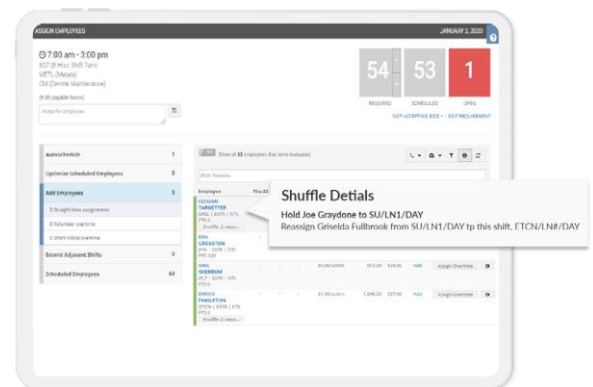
ASSIGN EMPLOYEES

JANUARY 2, 2020

7:00 am - 3:00 pm
8D7 (8 Hour Shift 7am)
MTL (Meals)
CM (Centre Maintenance)

(8.00 payable hours)

Notes for Employee

54

53

1

REQUIRED

SCHEDULED

OPEN

NOT ACCEPTING BIDS • EDIT REQUIREMENT

Autoschedule 1

Optimize Scheduled Employees 0

Add Employees 3

3 Straight time assignments

0 Volunteer overtime

0 Short notice overtime

Extend Adjacent Shifts 0

Scheduled Employees 53

Show all 33 employees that were evaluated

Shift Reasons

Employee

Shuffle Detials

Hold Joe Graydone to SU/LN1/DAY

Reassign Griselda Fullbrook from SU/LN1/DAY tp this shift, ETCN/LN#/DAY

Shuffle 2 move...

Add

Assign Overtime

Add

Assign Overtime

Shuffle 2 move...